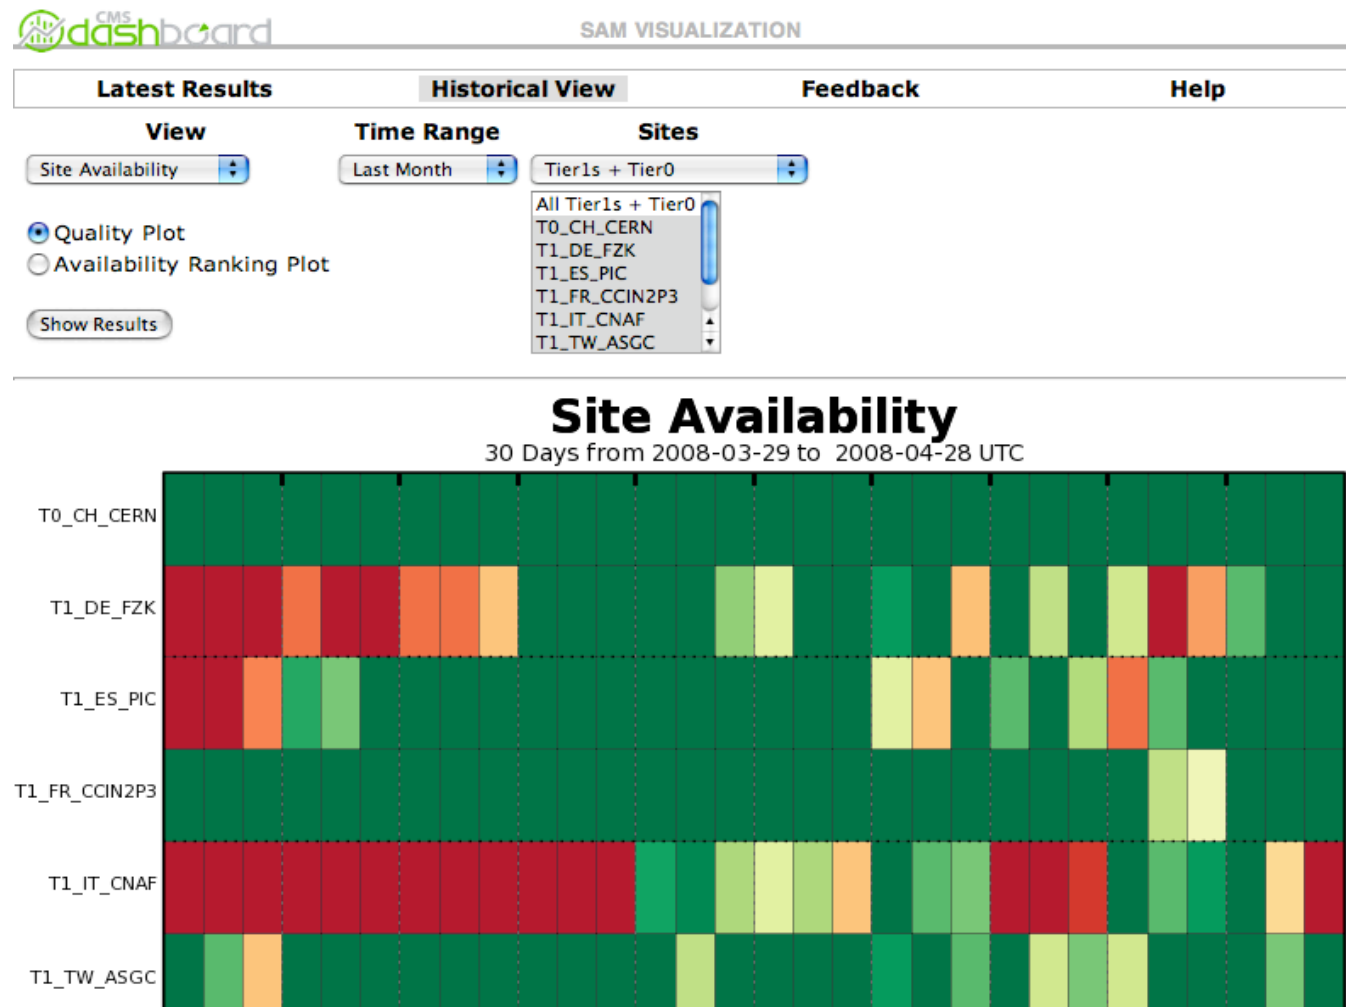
CMS dashboard

SAM VISUALIZATION

Latest Results | Historical View | Feedback | Help

View

Site Availability

Time Range

Last Month

Sites

Tier1s + Tier0

All Tier1s + Tier0
T0_CH_CERN
T1_DE_FZK
T1_ES_PIC
T1_FR_CCIN2P3
T1_IT_CNAF
T1_TW_ASGC

Quality Plot

Availability Ranking Plot

Show Results

Site Availability

30 Days from 2008-03-29 to 2008-04-28 UTC

T0_CH_CERN

T1_DE_FZK

T1_ES_PIC

T1_FR_CCIN2P3

T1_IT_CNAF

T1_TW_ASGC